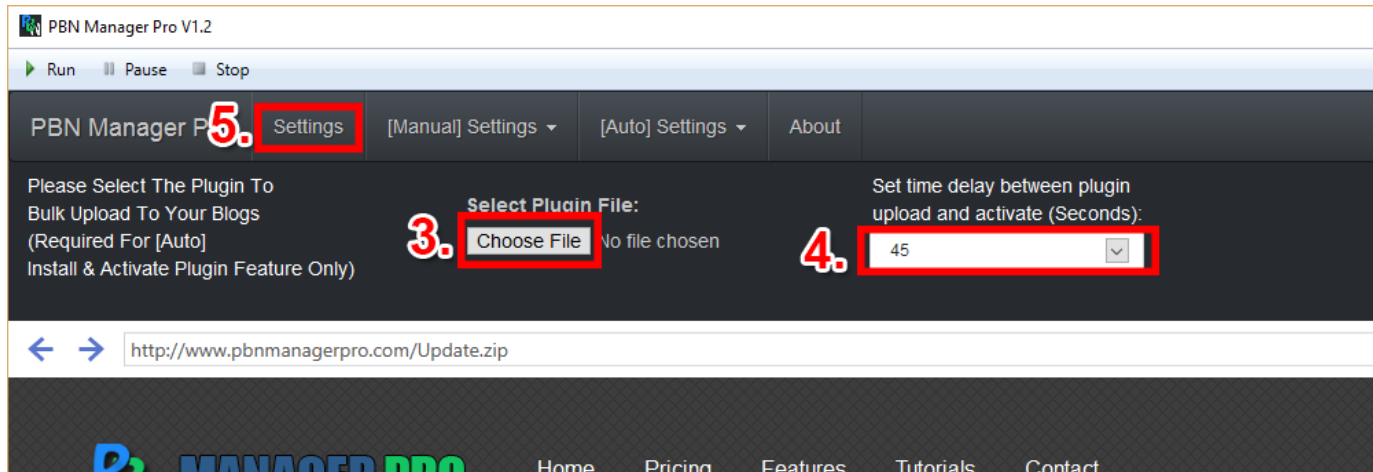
PBN Manager Pro V1.2

Run Pause Stop

PBN Manager P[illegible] 5. Settings [Manual] Settings [Auto] Settings About

Please Select The Plugin To Bulk Upload To Your Blogs (Required For [Auto] Install & Activate Plugin Feature Only)

Select Plugin File:
3. Choose File No file chosen

Set time delay between plugin upload and activate (Seconds):
4. 45

http://www.pbnmanagerpro.com/Update.zip

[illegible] MANAGER PRO Home Pricing Features Tutorials Contact